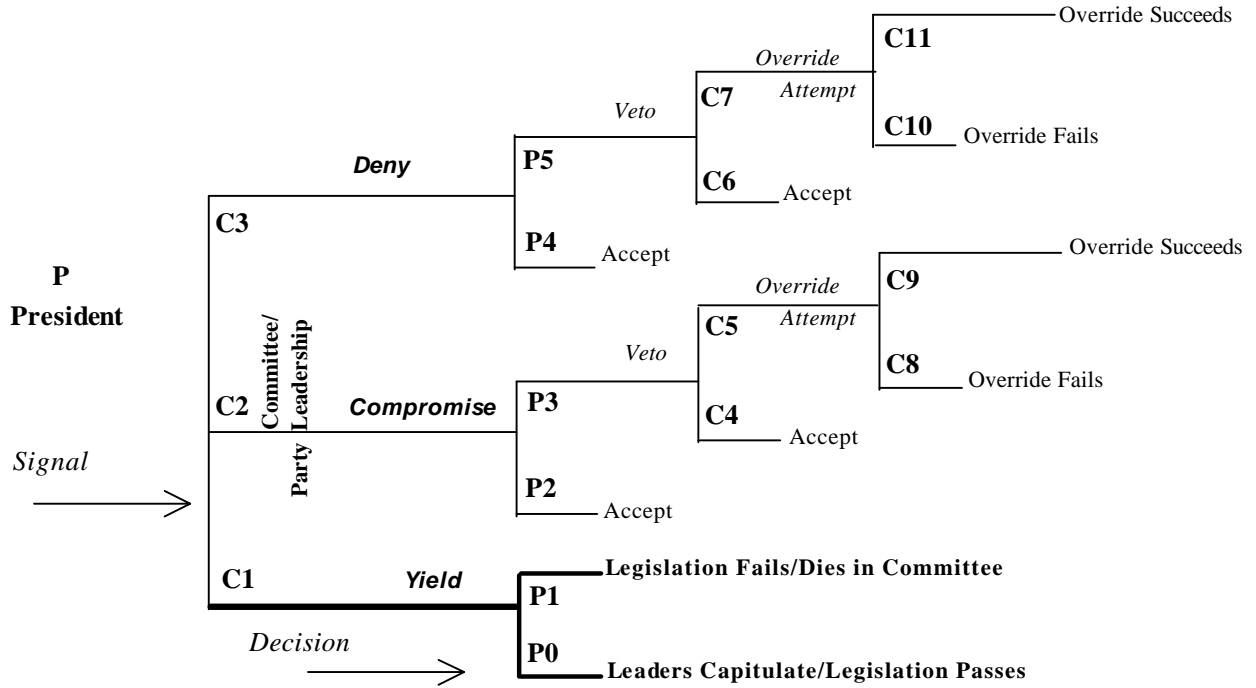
P
President

Signal

Decision

Committee/
Leadership
Party

C3

Deny

P5

Veto

C7

Override
Attempt

C11

Override Succeeds

C10

Override Fails

C6

Accept

P4

Accept

C2

Compromise

P3

Veto

C5

Override
Attempt

C9

Override Succeeds

C8

Override Fails

C4

Accept

P2

Accept

C1

Yield

P1

Legislation Fails/Dies in Committee

P0

Leaders Capitulate/Legislation Passes